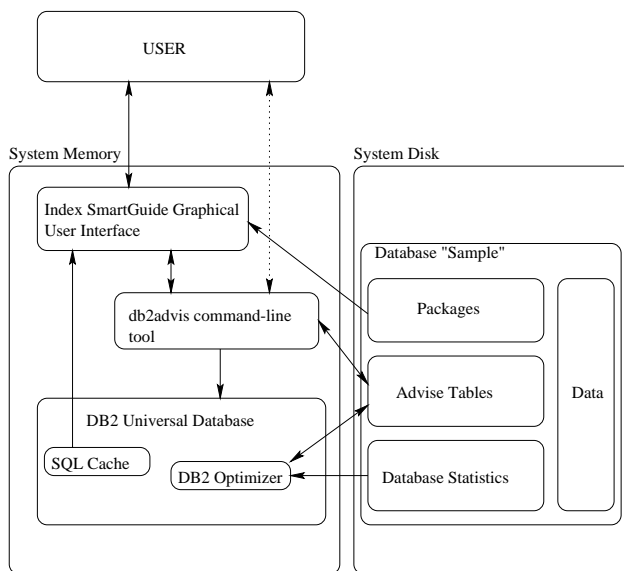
USER

System Memory

Index SmartGuide Graphical User Interface

db2advis command-line tool

DB2 Universal Database

SQL Cache

DB2 Optimizer

System Disk

Database "Sample"

Packages

Advise Tables

Database Statistics

Data